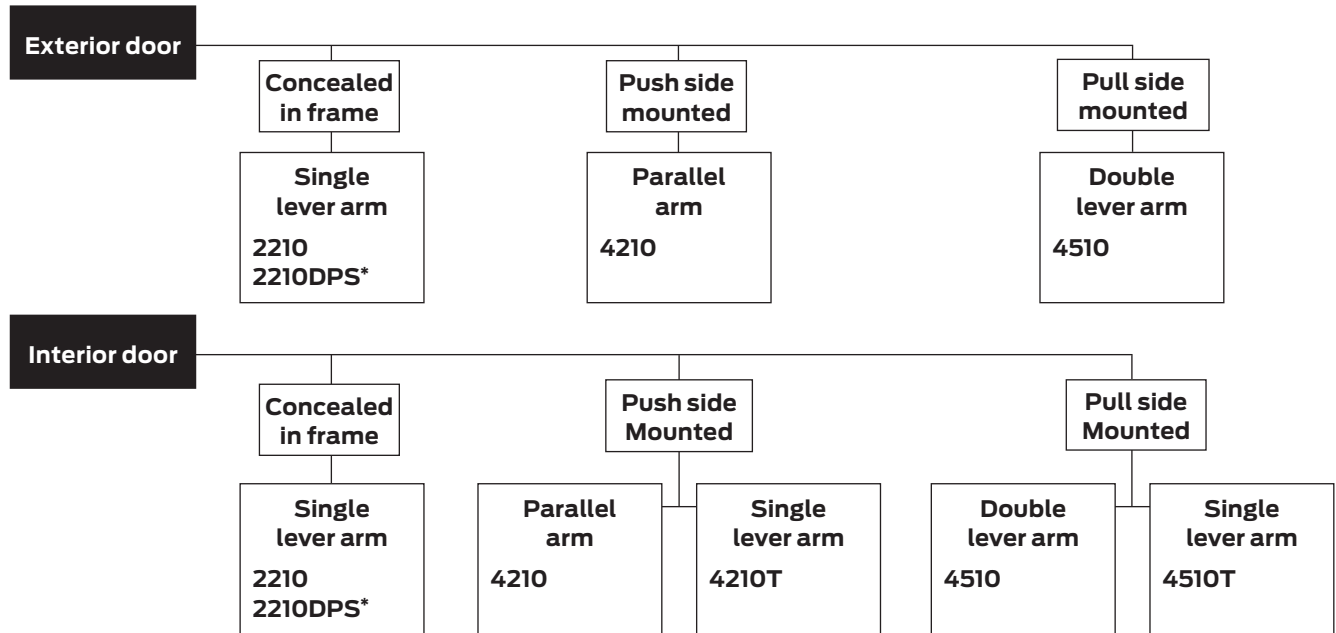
Exterior door

Concealed in frame

Single lever arm

2210
2210DPS*

Push side mounted

Parallel arm

4210

Pull side mounted

Double lever arm

4510

Interior door

Concealed in frame

Single lever arm

2210
2210DPS*

Push side Mounted

Parallel arm

4210

Single lever arm

4210T

Pull side Mounted

Double lever arm

4510

Single lever arm

4510T